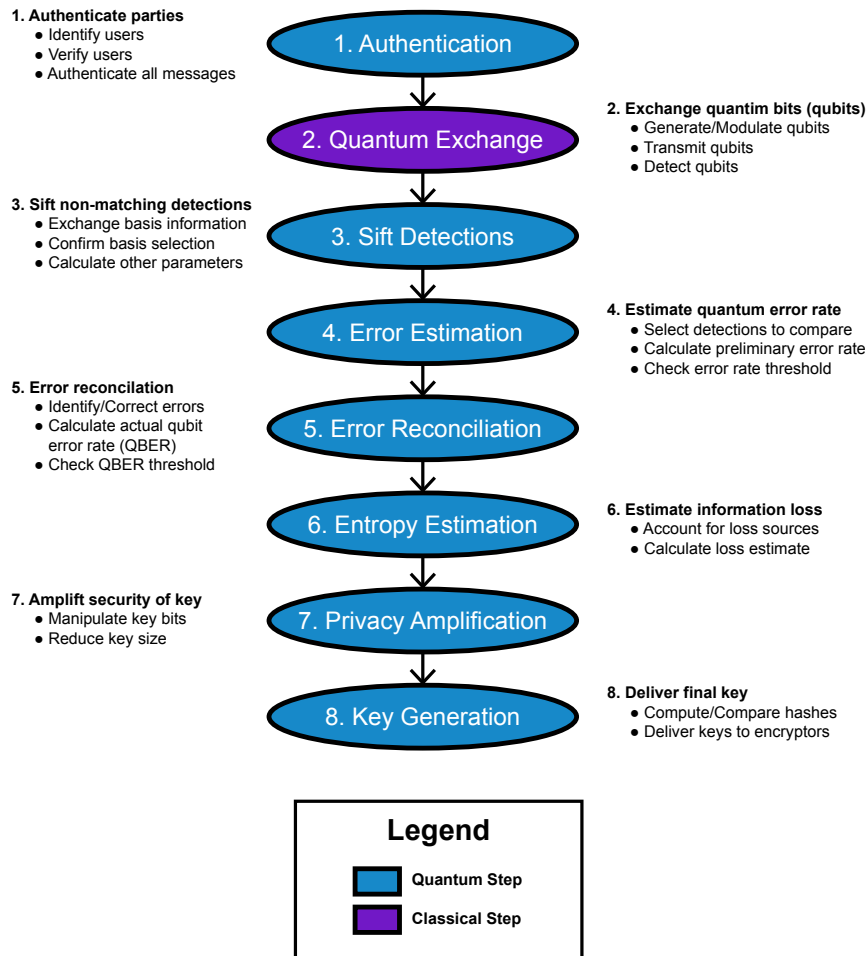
1. Authenticate parties
● Identify users
● Verify users
● Authenticate all messages

1. Authentication

2. Exchange quantim bits (qubits)
● Generate/Modulate qubits
● Transmit qubits
● Detect qubits

2. Quantum Exchange

3. Sift non-matching detections
● Exchange basis information
● Confirm basis selection
● Calculate other parameters

3. Sift Detections

4. Estimate quantum error rate
● Select detections to compare
● Calculate preliminary error rate
● Check error rate threshold

4. Error Estimation

5. Error reconcilation
● Identify/Correct errors
● Calculate actual qubit error rate (QBER)
● Check QBER threshold

5. Error Reconciliation

6. Estimate information loss
● Account for loss sources
● Calculate loss estimate

6. Entropy Estimation

7. Amplift security of key
● Manipulate key bits
● Reduce key size

7. Privacy Amplification

8. Deliver final key
● Compute/Compare hashes
● Deliver keys to encryptors

8. Key Generation

Legend
Quantum Step
Classical Step